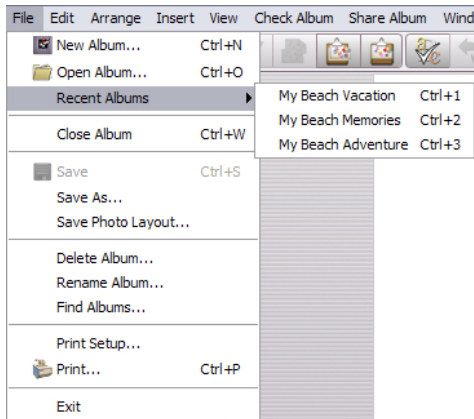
File Edit Arrange Insert View Check Album Share Album Wind

New Album... Ctrl+N
Open Album... Ctrl+O
Recent Albums

My Beach Vacation Ctrl+1
My Beach Memories Ctrl+2
My Beach Adventure Ctrl+3

Close Album Ctrl+W

Save Ctrl+S
Save As...
Save Photo Layout...

Delete Album...
Rename Album...
Find Albums...

Print Setup...
Print... Ctrl+P

Exit